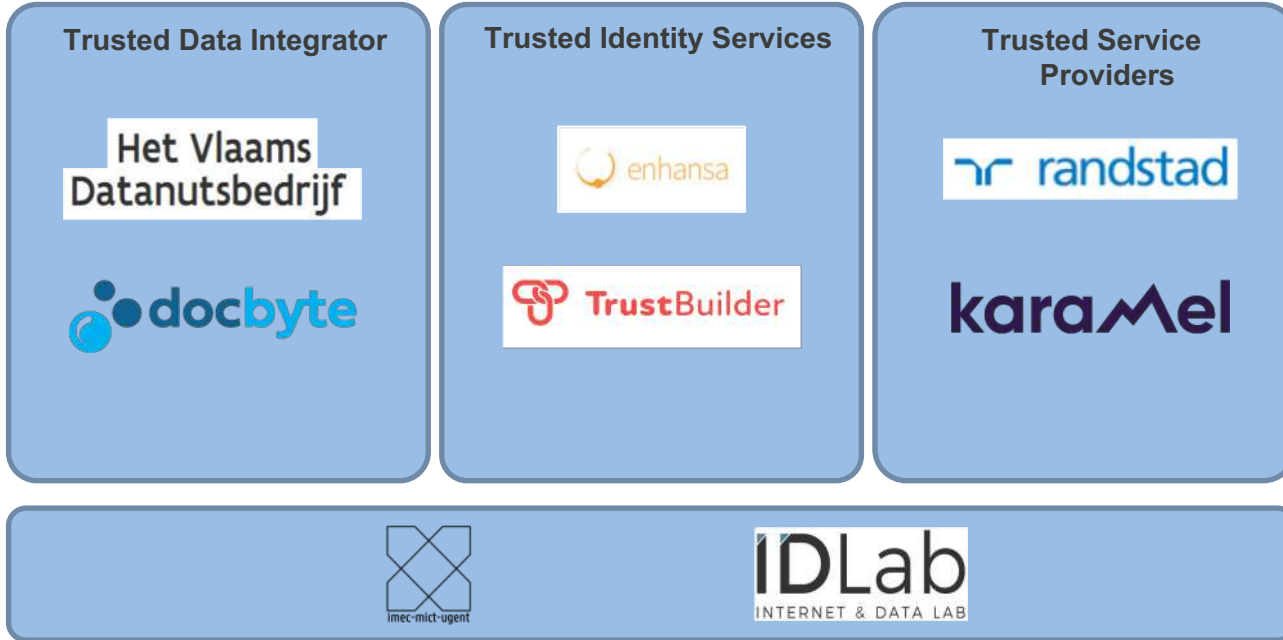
Trusted Data Integrator

Het Vlaams Datanutsbedrijf

docbyte

Trusted Identity Services

enhansa

TrustBuilder

Trusted Service Providers

randstad

karamel

imec-mict-ugent

IDLab
INTERNET & DATA LAB